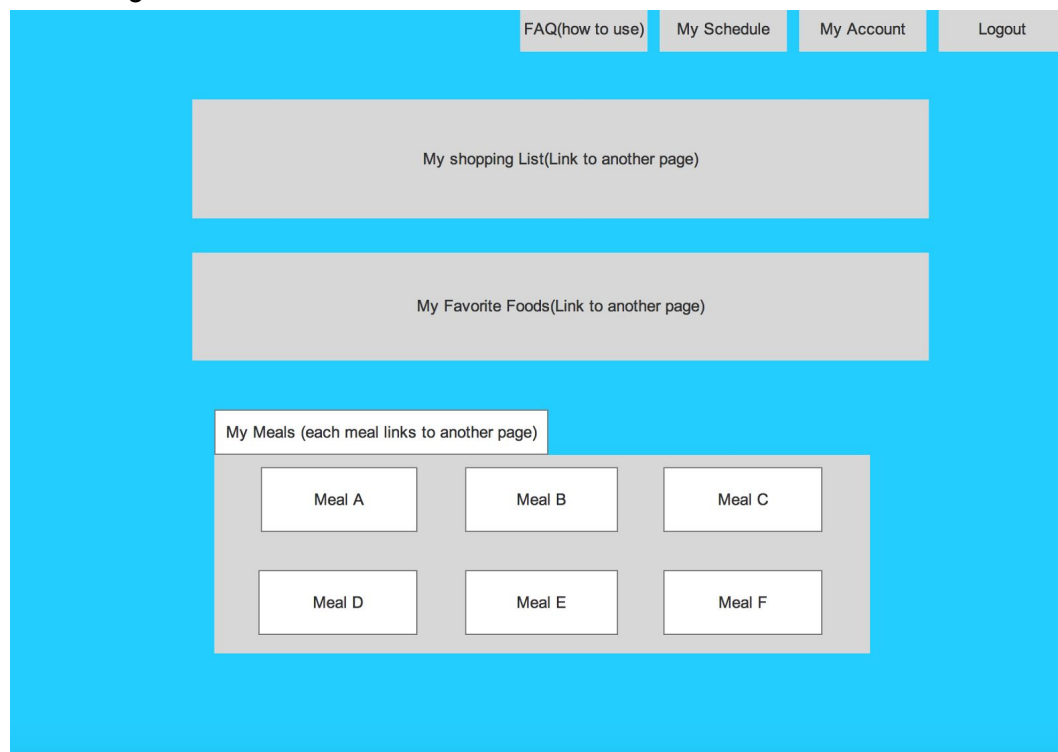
FAQ(how to use) My Schedule My Account Logout

My shopping List(Link to another page)

My Favorite Foods(Link to another page)

My Meals (each meal links to another page)

Meal A Meal B Meal C

Meal D Meal E Meal F